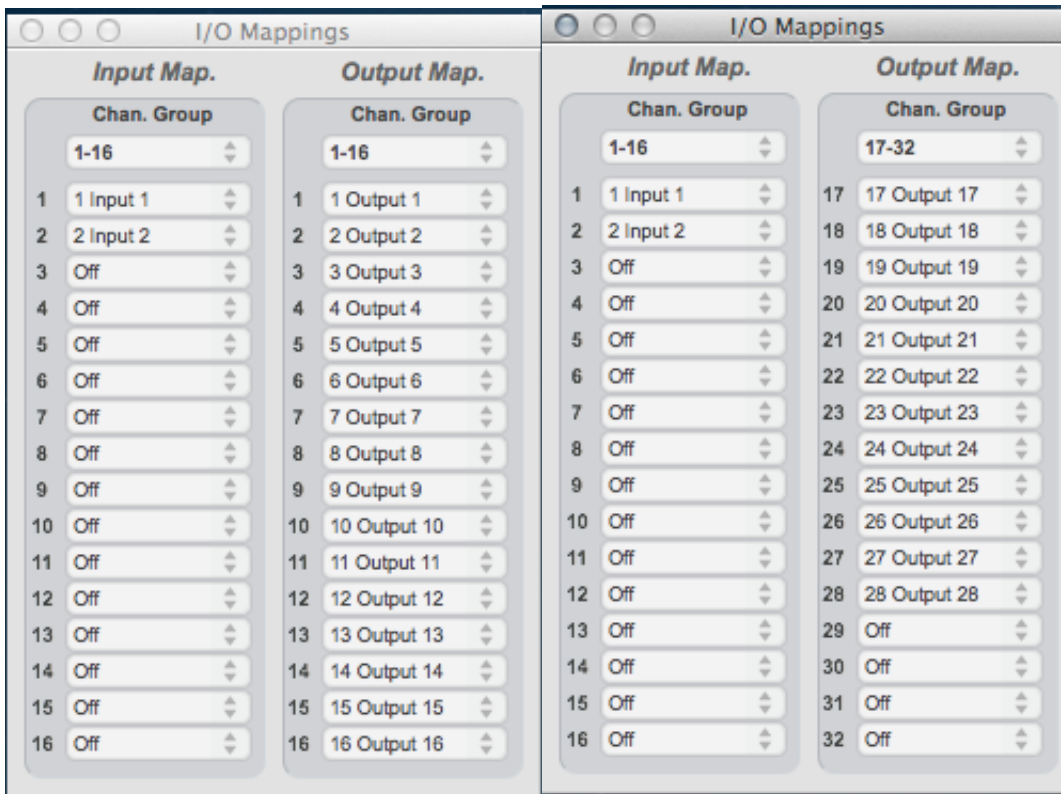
I/O Mappings

Input Map.

Chan. Group

1-16

1 1 Input 1
2 2 Input 2
3 Off
4 Off
5 Off
6 Off
7 Off
8 Off
9 Off
10 Off
11 Off
12 Off
13 Off
14 Off
15 Off
16 Off

Output Map.

Chan. Group

1-16

1 1 Output 1
2 2 Output 2
3 3 Output 3
4 4 Output 4
5 5 Output 5
6 6 Output 6
7 7 Output 7
8 8 Output 8
9 9 Output 9
10 10 Output 10
11 11 Output 11
12 12 Output 12
13 13 Output 13
14 14 Output 14
15 15 Output 15
16 16 Output 16

I/O Mappings

Input Map.

Chan. Group

1-16

1 1 Input 1
2 2 Input 2
3 Off
4 Off
5 Off
6 Off
7 Off
8 Off
9 Off
10 Off
11 Off
12 Off
13 Off
14 Off
15 Off
16 Off

Output Map.

Chan. Group

17-32

17 17 Output 17
18 18 Output 18
19 19 Output 19
20 20 Output 20
21 21 Output 21
22 22 Output 22
23 23 Output 23
24 24 Output 24
25 25 Output 25
26 26 Output 26
27 27 Output 27
28 28 Output 28
29 Off
30 Off
31 Off
32 Off